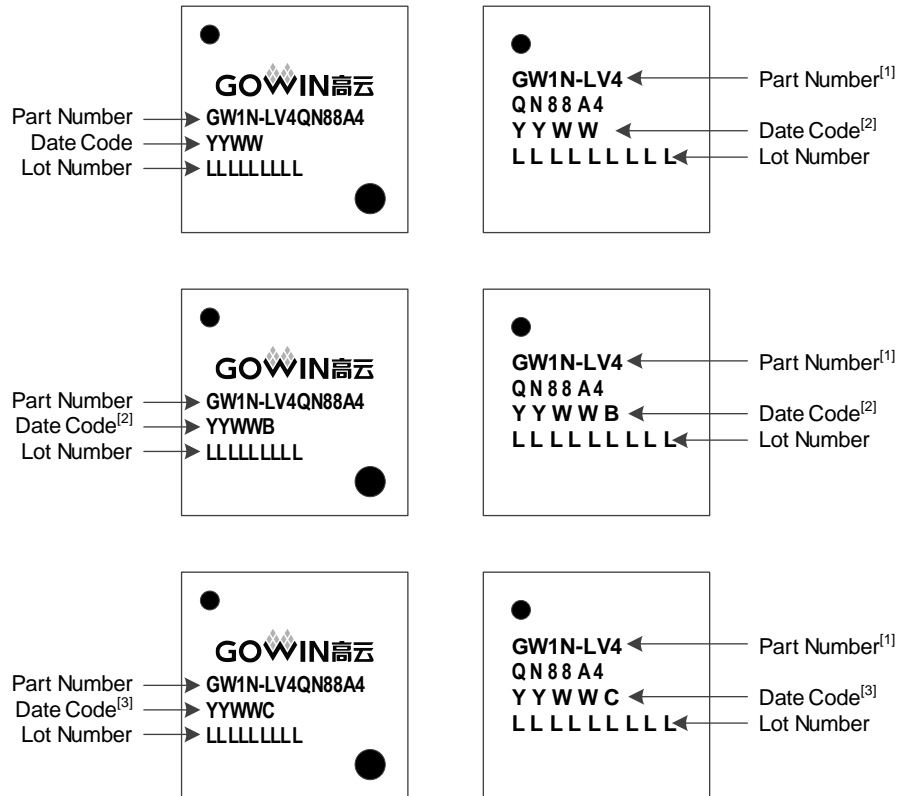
GOWIN高云

Part Number
GW1N-LV4QN88A4
Date Code
YYWW
Lot Number
LLLLLLLLL

GW1N-LV4
QN88A4
YYWW
LLLLLLLLL

Part Number$^{[1]}$
Date Code$^{[2]}$
Lot Number

GOWIN高云

Part Number
GW1N-LV4QN88A4
Date Code$^{[2]}$
YYWWB
Lot Number
LLLLLLLLL

GW1N-LV4
QN88A4
YYWWB
LLLLLLLLL

Part Number$^{[1]}$
Date Code$^{[2]}$
Lot Number

GOWIN高云

Part Number
GW1N-LV4QN88A4
Date Code$^{[3]}$
YYWWC
Lot Number
LLLLLLLLL

GW1N-LV4
QN88A4
YYWWC
LLLLLLLLL

Part Number$^{[1]}$
Date Code$^{[3]}$
Lot Number